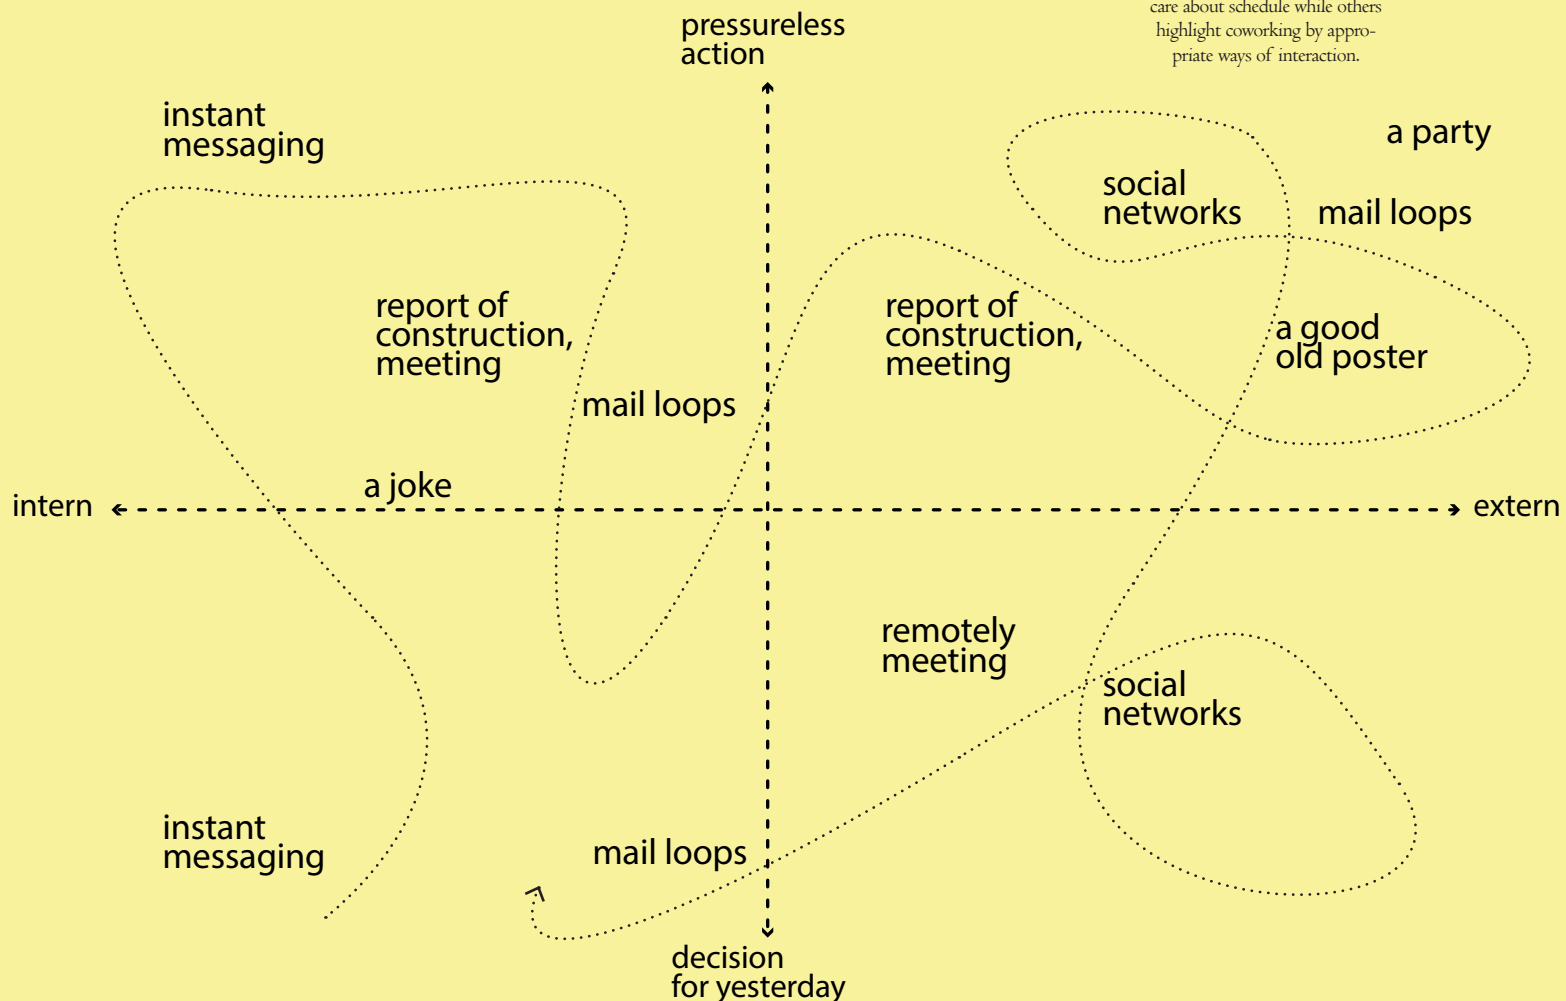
care about schedule while others highlight coworking by appropriate ways of interaction.

pressureless action

instant messaging

a party

social networks

mail loops

report of construction, meeting

report of construction, meeting

a good old poster

mail loops

a joke

intern

extern

remotely meeting

social networks

instant messaging

mail loops

decision for yesterday